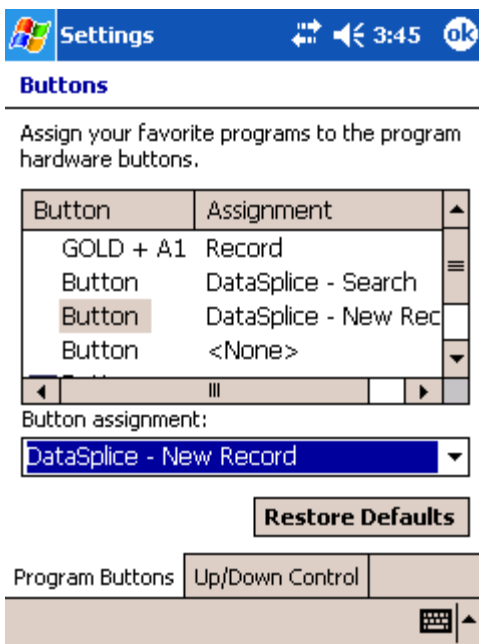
Settings 3:45 ok

Buttons

Assign your favorite programs to the program hardware buttons.

| Button | Assignment |
|---|---|
| GOLD + A1 | Record |
| Button | DataSplice - Search |
| Button | DataSplice - New Rec |
| Button | <None> |

Button assignment:

DataSplice - New Record

Restore Defaults

Program Buttons | Up/Down Control